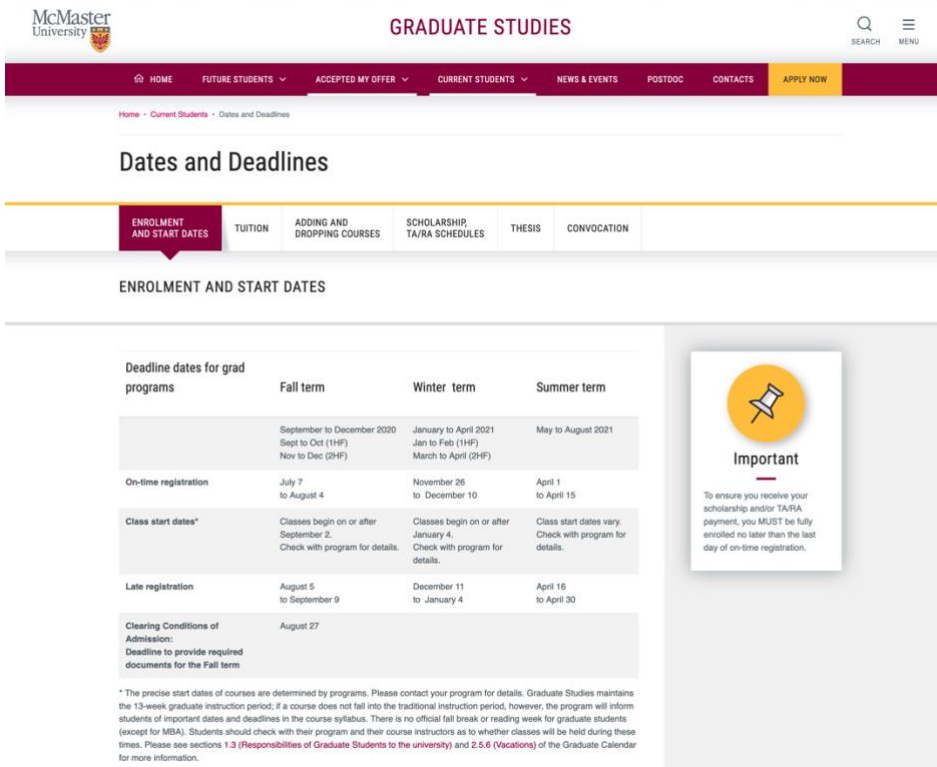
McMaster University

GRADUATE STUDIES

SEARCH

MENU

HOME FUTURE STUDENTS ACCEPTED MY OFFER CURRENT STUDENTS NEWS & EVENTS POSTDOC CONTACTS APPLY NOW

Home › Current Students › Dates and Deadlines

Dates and Deadlines

ENROLMENT AND START DATES TUITION ADDING AND DROPPING COURSES SCHOLARSHIP, TA/RA SCHEDULES THESIS CONVOCATION

ENROLMENT AND START DATES

| Deadline dates for grad programs | Fall term | Winter term | Summer term |
|---|---|---|---|
| | September to December 2020 Sept to Oct (1HF) Nov to Dec (2HF) | January to April 2021 Jan to Feb (1HF) March to April (2HF) | May to August 2021 |
| On-time registration | July 7 to August 4 | November 26 to December 10 | April 1 to April 15 |
| Class start dates* | Classes begin on or after September 2. Check with program for details. | Classes begin on or after January 4. Check with program for details. | Class start dates vary. Check with program for details. |
| Late registration | August 5 to September 9 | December 11 to January 4 | April 16 to April 30 |
| Clearing Conditions of Admission: Deadline to provide required documents for the Fall term | August 27 | | |

* The precise start dates of courses are determined by programs. Please contact your program for details. Graduate Studies maintains the 13-week graduate instruction period; if a course does not fall into the traditional instruction period, however, the program will inform students of important dates and deadlines in the course syllabus. There is no official fall break or reading week for graduate students (except for MBA). Students should check with their program and their course instructors as to whether classes will be held during these times. Please see sections 1.3 (Responsibilities of Graduate Students to the university) and 2.5.6 (Vacations) of the Graduate Calendar for more information.

Important

To ensure you receive your scholarship and/or TA/RA payment, you MUST be fully enrolled no later than the last day of on-time registration.